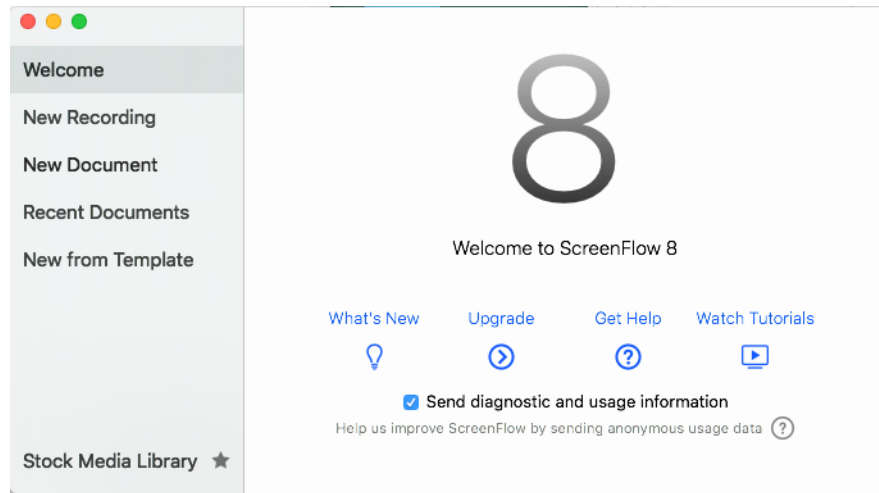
Welcome
New Recording
New Document
Recent Documents
New from Template

Stock Media Library

8

Welcome to ScreenFlow 8

What's New
Upgrade
Get Help
Watch Tutorials

Send diagnostic and usage information
Help us improve ScreenFlow by sending anonymous usage data